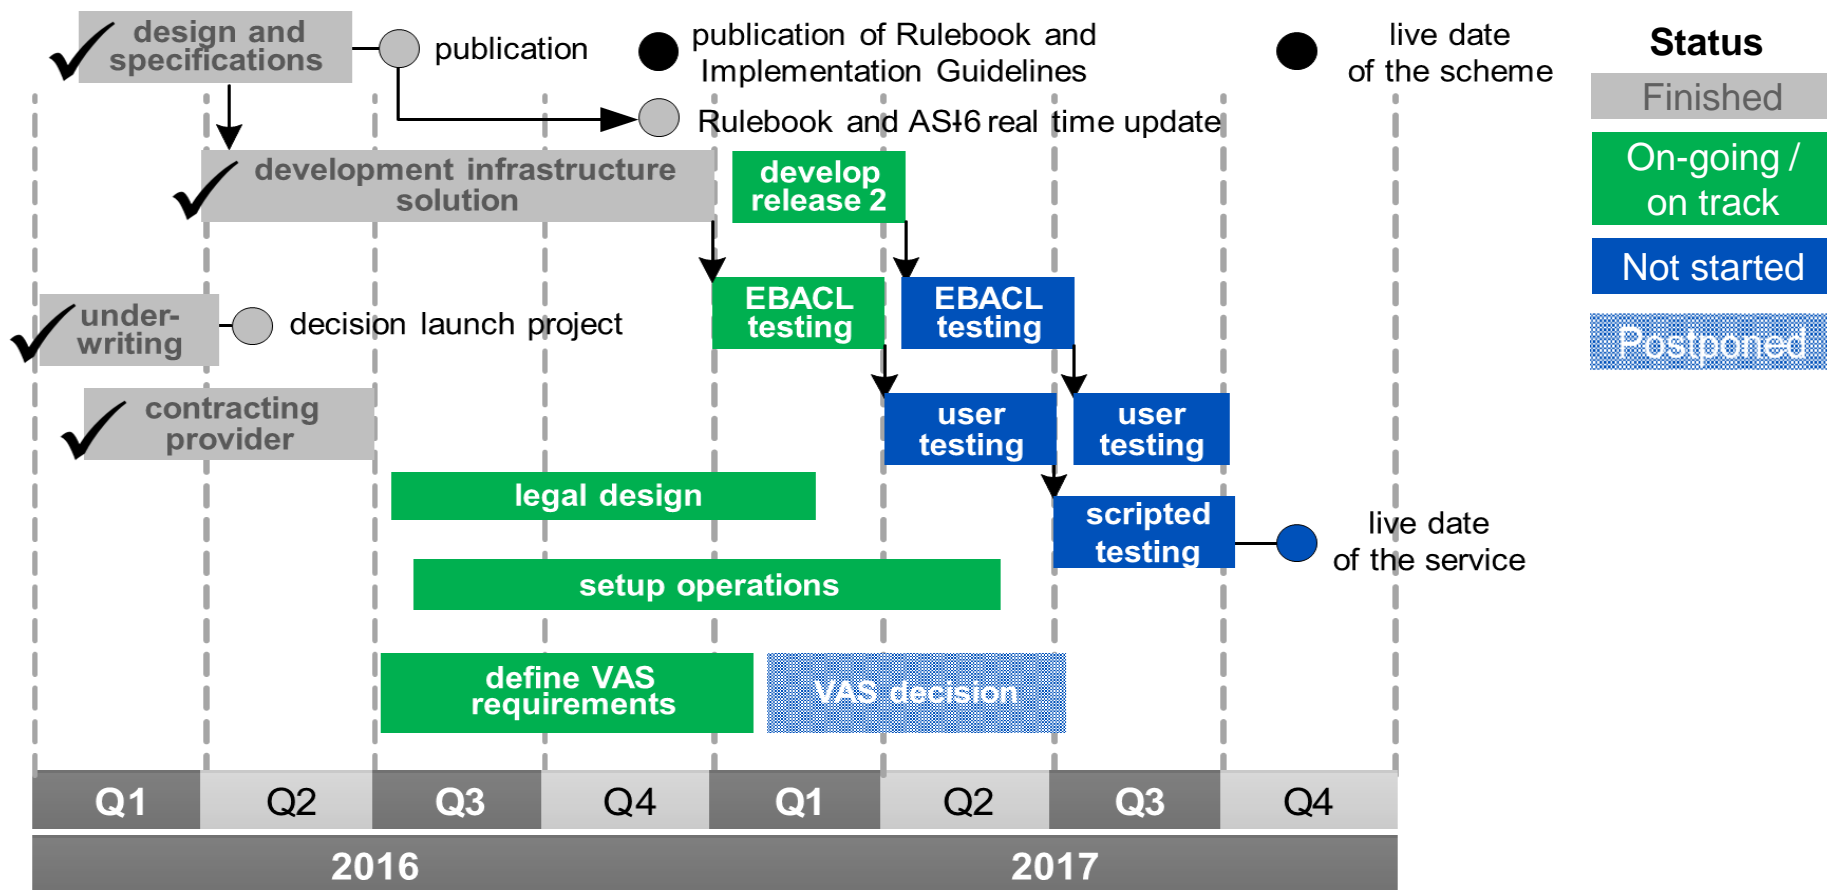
design and specifications

publication

publication of Rulebook and Implementation Guidelines

live date of the scheme

Status

Finished

On-going / on track

Not started

Postponed

Rulebook and AS16 real time update

development infrastructure solution

develop release 2

EBACL testing

EBACL testing

under-writing

decision launch project

contracting provider

user testing

user testing

legal design

scripted testing

live date of the service

setup operations

define VAS requirements

VAS decision

| Q1 | Q2 | Q3 | Q4 | Q1 | Q2 | Q3 | Q4 |
|---|---|---|---|---|---|---|---|

2016

2017